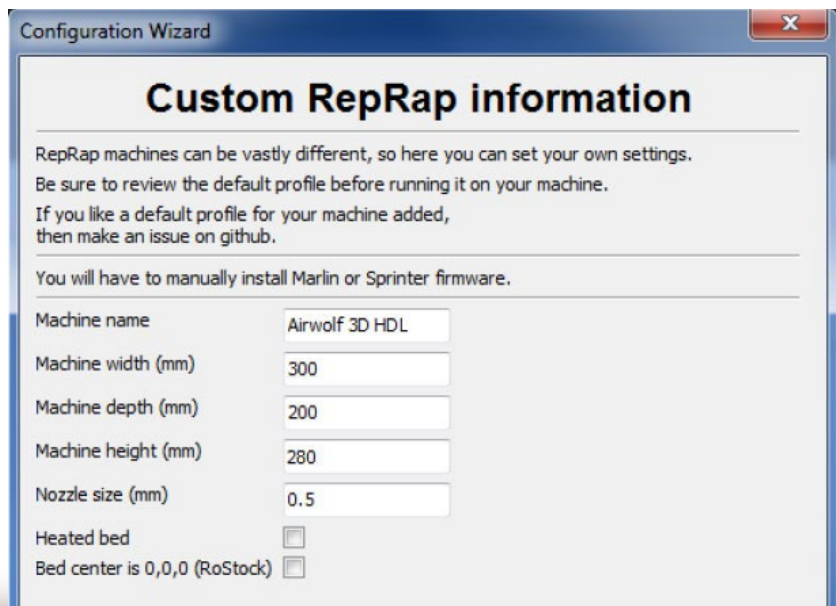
Configuration Wizard

Custom RepRap information

RepRap machines can be vastly different, so here you can set your own settings.

Be sure to review the default profile before running it on your machine.

If you like a default profile for your machine added, then make an issue on github.

You will have to manually install Marlin or Sprinter firmware.

Machine name Airwolf 3D HDL

Machine width (mm) 300

Machine depth (mm) 200

Machine height (mm) 280

Nozzle size (mm) 0.5

Heated bed

Bed center is 0,0,0 (RoStock)